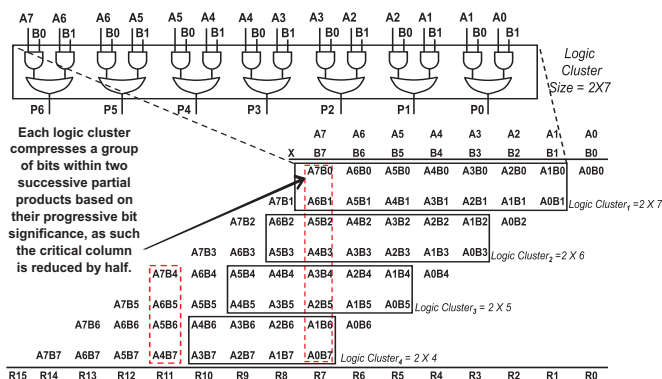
A7 A6 A6 A5 A5 A4 A4 A3 A3 A2 A2 A1 A1 A0
B0 B1 B0 B1 B0 B1 B0 B1 B0 B1 B0 B1 B0 B1

P6 P5 P4 P3 P2 P1 P0

Logic Cluster Size = 2X7

Each logic cluster compresses a group of bits within two successive partial products based on their progressive bit significance, as such the critical column is reduced by half.

| | | | | | | | A7 | A6 | A5 | A4 | A3 | A2 | A1 | A0 |
|---|---|---|---|---|---|---|---|---|---|---|---|---|---|---|
| | | | | | | X | B7 | B6 | B5 | B4 | B3 | B2 | B1 | B0 |
| | | | | | | | A7B0 | A6B0 | A5B0 | A4B0 | A3B0 | A2B0 | A1B0 | A0B0 |
| | | | | | | A7B1 | A6B1 | A5B1 | A4B1 | A3B1 | A2B1 | A1B1 | A0B1 | |
| | | | | | A7B2 | A6B2 | A5B2 | A4B2 | A3B2 | A2B2 | A1B2 | A0B2 | | |
| | | | | A7B3 | A6B3 | A5B3 | A4B3 | A3B3 | A2B3 | A1B3 | A0B3 | | | |
| | | | A7B4 | A6B4 | A5B4 | A4B4 | A3B4 | A2B4 | A1B4 | A0B4 | | | | |
| | | A7B5 | A6B5 | A5B5 | A4B5 | A3B5 | A2B5 | A1B5 | A0B5 | | | | | |
| | A7B6 | A6B6 | A5B6 | A4B6 | A3B6 | A2B6 | A1B6 | A0B6 | | | | | | |
| A7B7 | A6B7 | A5B7 | A4B7 | A3B7 | A2B7 | A1B7 | A0B7 | | | | | | | |

Logic Cluster$_1$ = 2 X 7
Logic Cluster$_2$ = 2 X 6
Logic Cluster$_3$ = 2 X 5
Logic Cluster$_4$ = 2 X 4

R15 R14 R13 R12 R11 R10 R9 R8 R7 R6 R5 R4 R3 R2 R1 R0